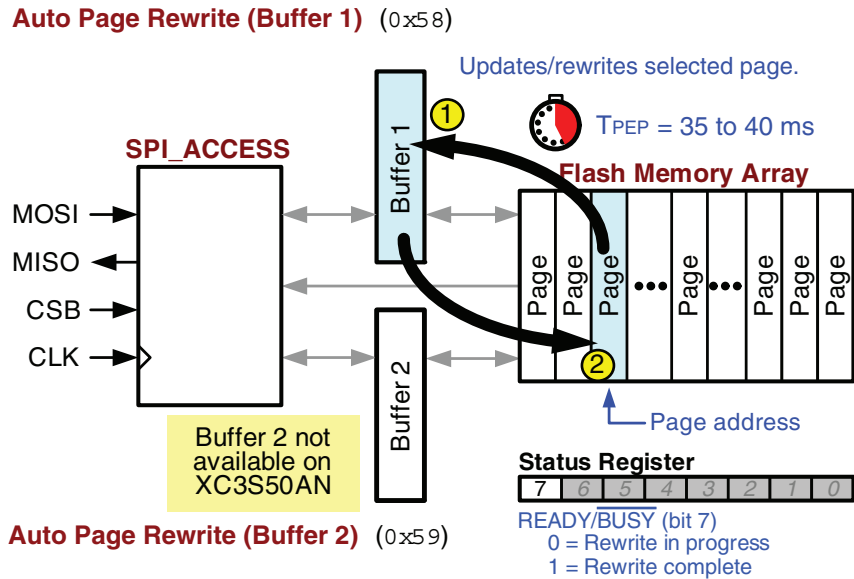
Auto Page Rewrite (Buffer 1) (0x58)

Updates/rewrites selected page.

1

$T_{PEP}$ = 35 to 40 ms

SPI_ACCESS

Buffer 1

Flash Memory Array

MOSI

MISO

CSB

CLK

Page

Page

Page

Page

Page

Page

Page

2

Buffer 2

Page address

Buffer 2 not available on XC3S50AN

Status Register

| 7 | 6 | 5 | 4 | 3 | 2 | 1 | 0 |
|---|---|---|---|---|---|---|---|

READY/$\overline{\text{BUSY}}$ (bit 7)
0 = Rewrite in progress
1 = Rewrite complete

Auto Page Rewrite (Buffer 2) (0x59)